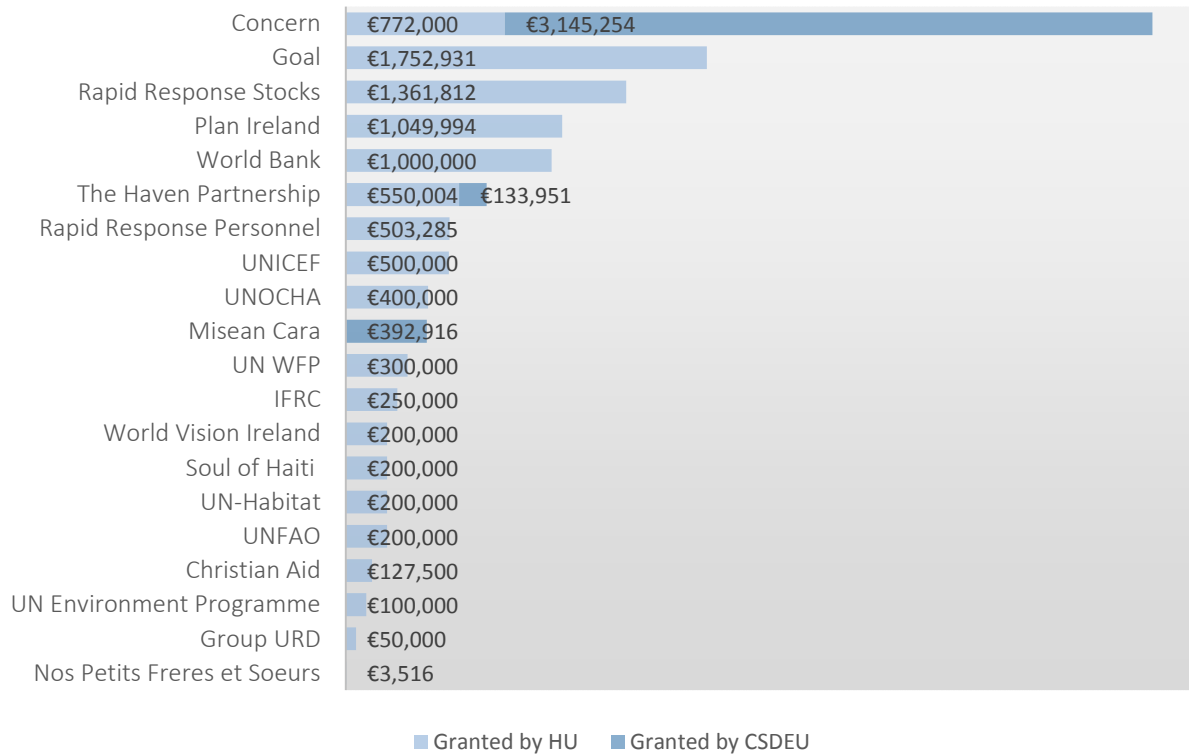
Concern €772,000 €3,145,254
Goal €1,752,931
Rapid Response Stocks €1,361,812
Plan Ireland €1,049,994
World Bank €1,000,000
The Haven Partnership €550,004 €133,951
Rapid Response Personnel €503,285
UNICEF €500,000
UNOCHA €400,000
Misean Cara €392,916
UN WFP €300,000
IFRC €250,000
World Vision Ireland €200,000
Soul of Haiti €200,000
UN-Habitat €200,000
UNFAO €200,000
Christian Aid €127,500
UN Environment Programme €100,000
Group URD €50,000
Nos Petits Freres et Soeurs €3,516

Granted by HU Granted by CSDEU